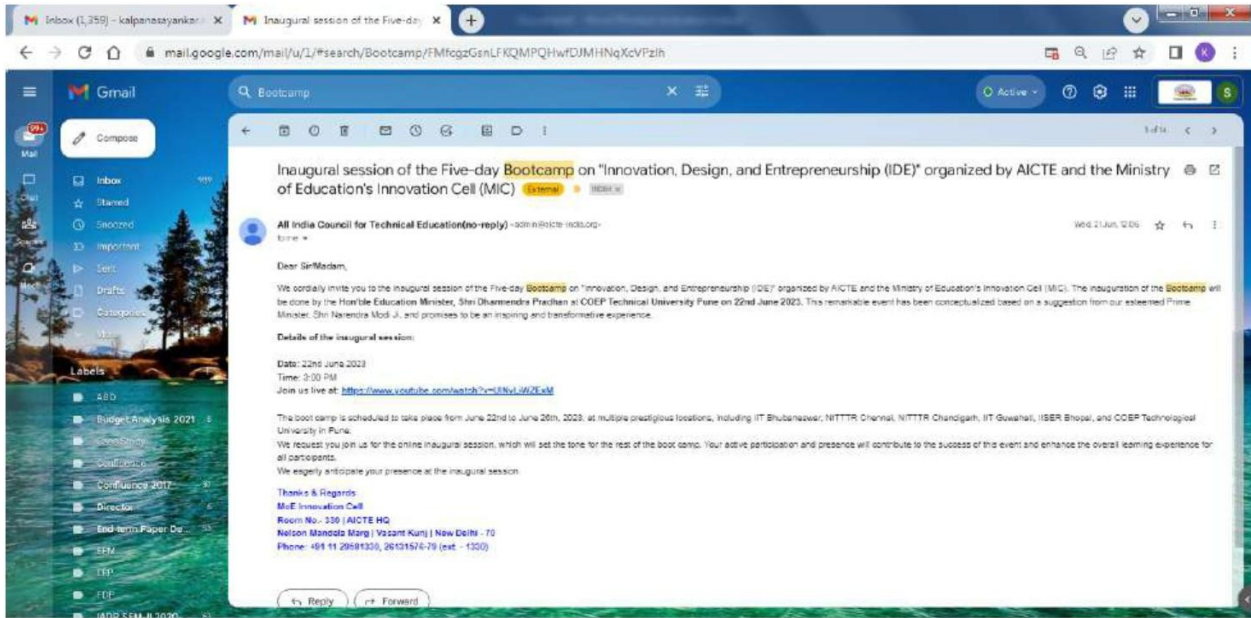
Inbox (1,359) - kalpanasayankar | Inaugural session of the Five-day

mail.google.com/mail/u/1/#search/Bootcamp/FMfcgzGsnLFKQMPQHwfDJMHNqXcVPzlh

Gmail

Bootcamp

Active

Mail

Compose

Inbox 999
Starred
Snoozed
Important
Sent
Drafts
Categories
More

Labels

ABD
Budget Analysis 2021
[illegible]
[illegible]
Confluence 2017
Director
End term Paper De...
FEM
FFP
FDP
IADP SEM II 2020

1 of 16

Inaugural session of the Five-day Bootcamp on "Innovation, Design, and Entrepreneurship (IDE)" organized by AICTE and the Ministry of Education's Innovation Cell (MIC) External Inbox

All India Council for Technical Education(no-reply) <admin@aicte-india.org>
to me

Wed, 21 Jun, 12:06

Dear Sir/Madam,

We cordially invite you to the inaugural session of the Five-day Bootcamp on "Innovation, Design, and Entrepreneurship (IDE)" organized by AICTE and the Ministry of Education's Innovation Cell (MIC). The inauguration of the Bootcamp will be done by the Hon'ble Education Minister, Shri Dharmendra Pradhan at COEP Technical University Pune on 22nd June 2023. This remarkable event has been conceptualized based on a suggestion from our esteemed Prime Minister, Shri Narendra Modi Ji, and promises to be an inspiring and transformative experience.

Details of the inaugural session:

Date: 22nd June 2023
Time: 3:00 PM
Join us live at: https://www.youtube.com/watch?v=UlNvLiWZExM

The boot camp is scheduled to take place from June 22nd to June 26th, 2023, at multiple prestigious locations, including IIT Bhubaneswar, NITTTR Chennai, NITTTR Chandigarh, IIT Guwahati, IISER Bhopal, and COEP Technological University in Pune.
We request you join us for the online inaugural session, which will set the tone for the rest of the boot camp. Your active participation and presence will contribute to the success of this event and enhance the overall learning experience for all participants.
We eagerly anticipate your presence at the inaugural session.

Thanks & Regards
MoE Innovation Cell
Room No.- 330 | AICTE HQ
Nelson Mandela Marg | Vasant Kunj | New Delhi - 70
Phone: +91 11 29581330, 26131576-78 (ext. - 1330)

Reply
Forward